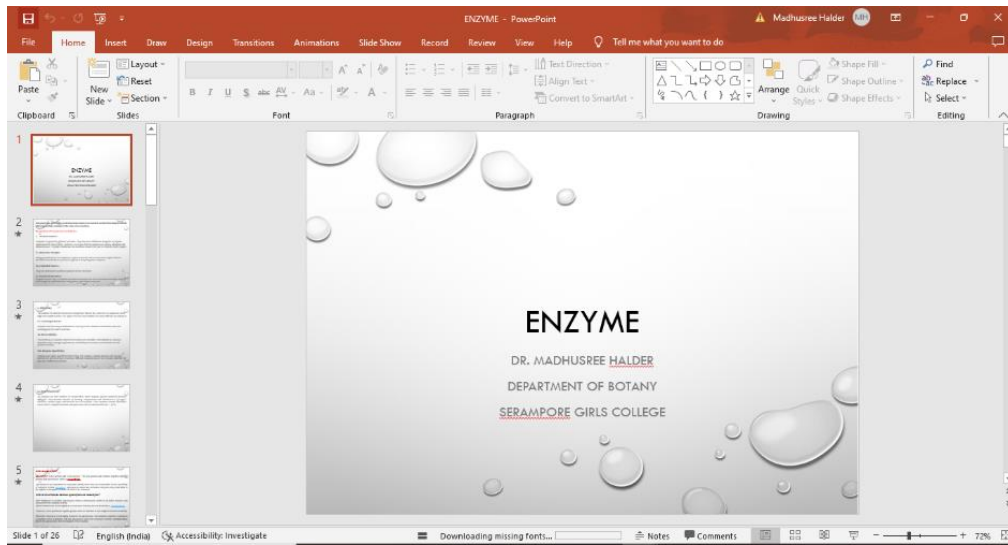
ENZYME - PowerPoint

Madhusree Halder MH

File Home Insert Draw Design Transitions Animations Slide Show Record Review View Help Tell me what you want to do

Paste Clipboard New Slide Layout Reset Section Slides Font Paragraph Text Direction Align Text Convert to SmartArt Drawing Arrange Quick Styles Shape Fill Shape Outline Shape Effects Find Replace Select Editing

1 2 3 4 5

ENZYME

DR. MADHUSREE HALDER

DEPARTMENT OF BOTANY

SERAMPORE GIRLS COLLEGE

Slide 1 of 26 English (India) Accessibility: Investigate Downloading missing fonts... Notes Comments 72%